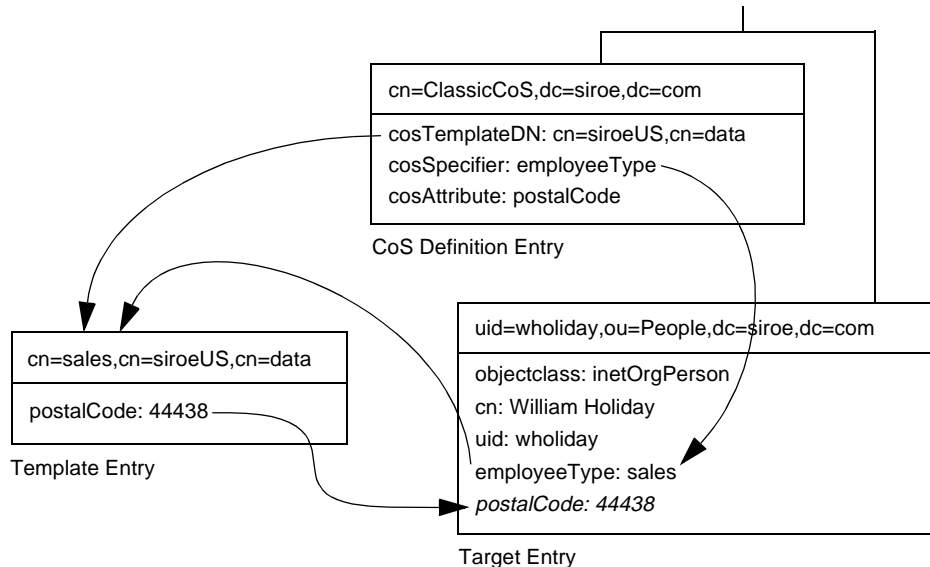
cn=ClassicCoS,dc=siroe,dc=com

cosTemplateDN: cn=siroeUS,cn=data
cosSpecifier: employeeType
cosAttribute: postalCode

CoS Definition Entry

cn=sales,cn=siroeUS,cn=data

postalCode: 44438

Template Entry

uid=wholiday,ou=People,dc=siroe,dc=com

objectclass: inetOrgPerson
cn: William Holiday
uid: wholiday
employeeType: sales
*postalCode: 44438*

Target Entry